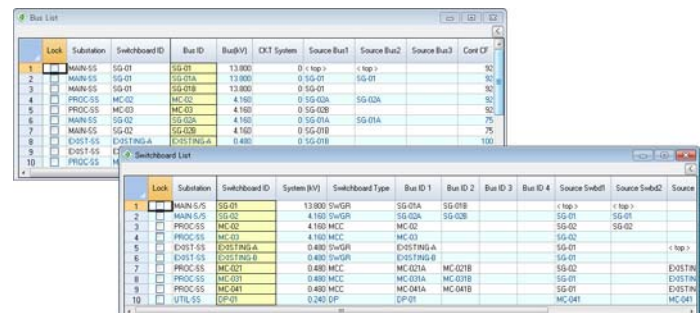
Bus List

|  | Lock | Substation | Switchboard ID | Bus ID | Bus(kV) | CKT System | Source Bus1 | Source Bus2 | Source Bus3 | Conf CF |
|---|---|---|---|---|---|---|---|---|---|---|
| 1 |  | MAIN-SS | SG-01 | SG-01 | 13.800 | 0 | < top > | < top > |  | 92 |
| 2 |  | MAIN-SS | SG-01 | SG-01A | 13.800 | 0 | SG-01 | SG-01 |  | 92 |
| 3 |  | MAIN-SS | SG-01 | SG-01B | 13.800 | 0 | SG-01 |  |  | 92 |
| 4 |  | PROC-SS | MC-02 | MC-02 | 4.160 | 0 | SG-02A | SG-02A |  | 92 |
| 5 |  | PROC-SS | MC-03 | MC-03 | 4.160 | 0 | SG-02B |  |  | 92 |
| 6 |  | MAIN-SS | SG-02 | SG-02A | 4.160 | 0 | SG-01A | SG-01A |  | 75 |
| 7 |  | MAIN-SS | SG-02 | SG-02B | 4.160 | 0 | SG-01B |  |  | 75 |
| 8 |  | EXIST-SS | EXISTING-A | EXISTING-A | 0.480 | 0 | SG-01B |  |  | 100 |
| 9 |  | EXIST-SS | E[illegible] |  |  |  |  |  |  |  |
| 10 |  | PROC-SS |  |  |  |  |  |  |  |  |

Switchboard List

|  | Lock | Substation | Switchboard ID | System (kV) | Switchboard Type | Bus ID 1 | Bus ID 2 | Bus ID 3 | Bus ID 4 | Source Swbd1 | Source Swbd2 | Source |
|---|---|---|---|---|---|---|---|---|---|---|---|---|
| 1 |  | MAIN-S/S | SG-01 | 13.800 | SWGR | SG-01A | SG-01B |  |  | < top > | < top > |  |
| 2 |  | MAIN-S/S | SG-02 | 4.160 | SWGR | SG-02A | SG-02B |  |  | SG-01 | SG-01 |  |
| 3 |  | PROC-SS | MC-02 | 4.160 | MCC | MC-02 |  |  |  | SG-02 | SG-02 |  |
| 4 |  | PROC-SS | MC-03 | 4.160 | MCC | MC-03 |  |  |  | SG-02 |  |  |
| 5 |  | EXIST-SS | EXISTING-A | 0.480 | SWGR | EXISTING-A |  |  |  | SG-01 |  | < top > |
| 6 |  | EXIST-SS | EXISTING-B | 0.480 | SWGR | EXISTING-B |  |  |  | SG-01 |  |  |
| 7 |  | PROC-SS | MC-021 | 0.480 | MCC | MC-021A | MC-021B |  |  | SG-02 |  | EXISTIN |
| 8 |  | PROC-SS | MC-031 | 0.480 | MCC | MC-031A | MC-031B |  |  | SG-01 |  | EXISTIN |
| 9 |  | PROC-SS | MC-041 | 0.480 | MCC | MC-041A | MC-041B |  |  | SG-01 |  | EXISTIN |
| 10 |  | UTIL-SS | DP-01 | 0.240 | DP | DP-01 |  |  |  | MC-041 |  | MC-041 |